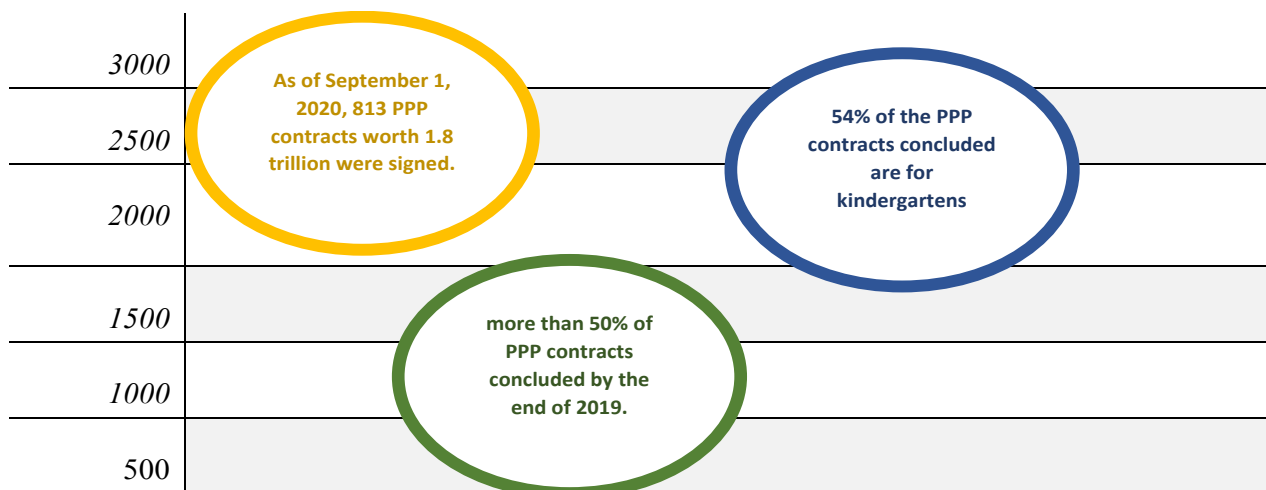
3000
2500
2000
1500
1000
500

As of September 1, 2020, 813 PPP contracts worth 1.8 trillion were signed.

54% of the PPP contracts concluded are for kindergartens

more than 50% of PPP contracts concluded by the end of 2019.